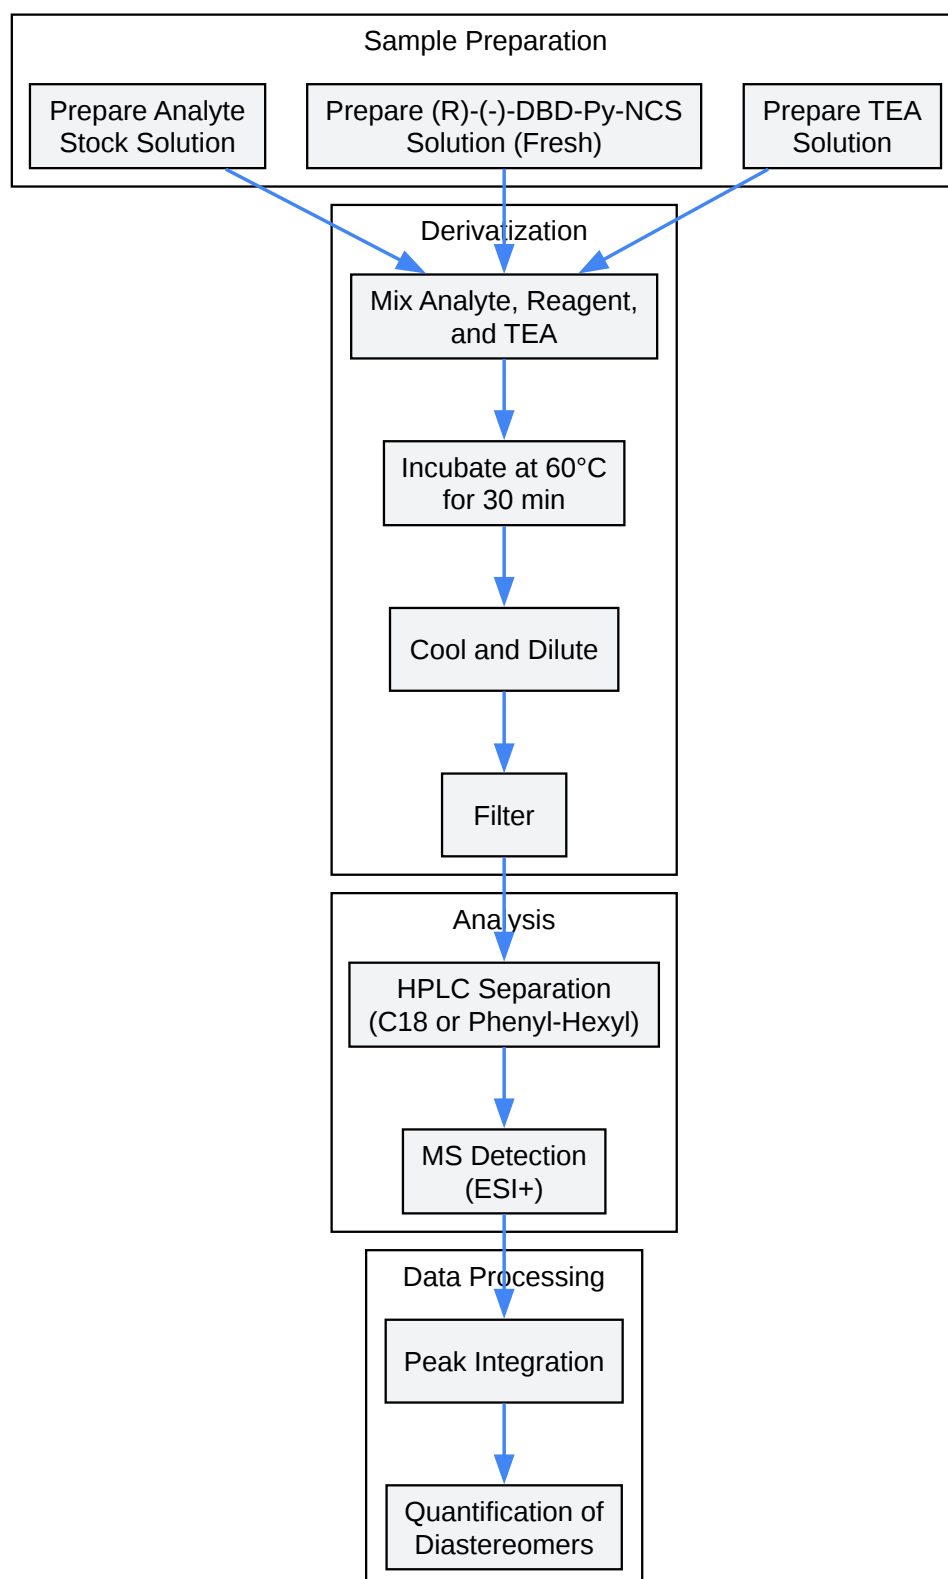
Sample Preparation

Prepare Analyte Stock Solution

Prepare (R)-(-)-DBD-Py-NCS Solution (Fresh)

Prepare TEA Solution

Derivatization

Mix Analyte, Reagent, and TEA

Incubate at 60°C for 30 min

Cool and Dilute

Filter

Analysis

HPLC Separation (C18 or Phenyl-Hexyl)

MS Detection (ESI+)

Data Processing

Peak Integration

Quantification of Diastereomers